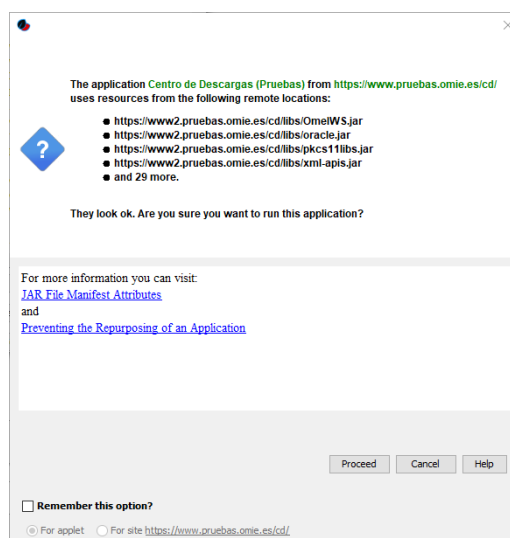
The application Centro de Descargas (Pruebas) from https://www.pruebas.omie.es/cd/ uses resources from the following remote locations:

- https://www2.pruebas.omie.es/cd/libs/OmelWS.jar
- https://www2.pruebas.omie.es/cd/libs/oracle.jar
- https://www2.pruebas.omie.es/cd/libs/pkcs11libs.jar
- https://www2.pruebas.omie.es/cd/libs/xml-apis.jar
- and 29 more.

They look ok. Are you sure you want to run this application?

For more information you can visit:
JAR File Manifest Attributes
and
Preventing the Repurposing of an Application

Proceed Cancel Help

Remember this option?

For applet For site https://www.pruebas.omie.es/cd/